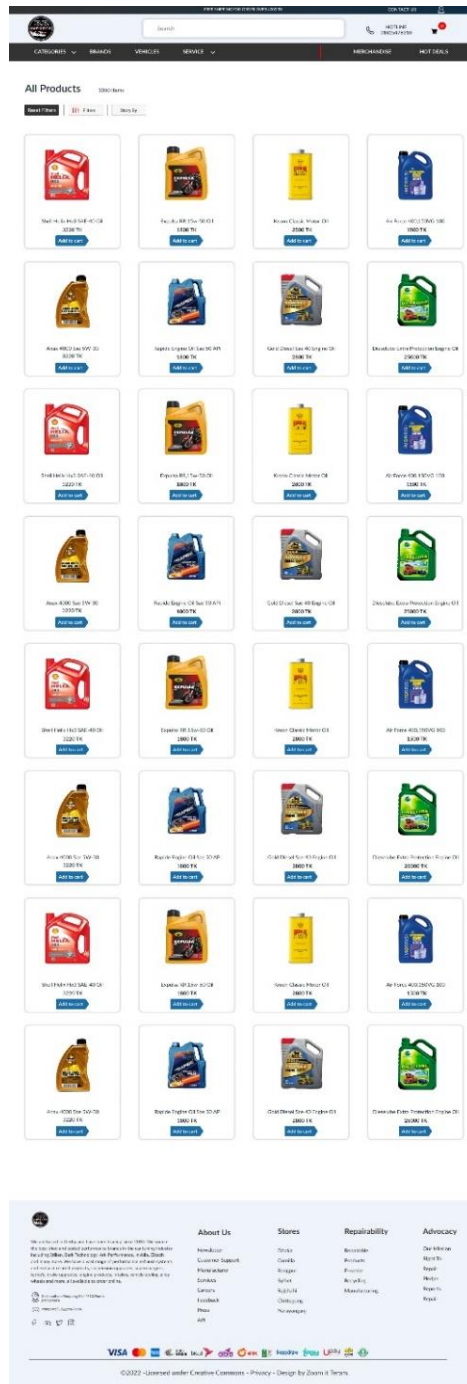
CONTACT US

Search

HOTLINE

CATEGORIES BRANDS VEHICLES SERVICE MERCHANDISE HOT DEALS

All Products 1060 Items

Reset Filters Filters Sort By

Shell Helix Hx3 SAE-40 CR
3220 TK
Add to cart

Expsilo RR 15w-50 GT
1800 TK
Add to cart

Kroon Classic Motor Oil
2800 TK
Add to cart

Air Force 400/250VG 500
1500 TK
Add to cart

Anax 4000 Sae 5W-30
3330 TK
Add to cart

Rapido Engine Oil Sae 50 API
1800 TK
Add to cart

Gold Diesel Sae 40 Engine Oil
2800 TK
Add to cart

Dieselube Extra Protection Engine Oil
25000 TK
Add to cart

Shell Helix Hx3 SAE-40 CR
3220 TK
Add to cart

Expsilo RR 15w-50 GT
1800 TK
Add to cart

Kroon Classic Motor Oil
2800 TK
Add to cart

Air Force 400/250VG 500
1500 TK
Add to cart

Anax 4000 Sae 5W-30
3330 TK
Add to cart

Rapido Engine Oil Sae 50 API
1800 TK
Add to cart

Gold Diesel Sae 40 Engine Oil
2800 TK
Add to cart

Dieselube Extra Protection Engine Oil
25000 TK
Add to cart

Shell Helix Hx3 SAE-40 CR
3220 TK
Add to cart

Expsilo RR 15w-50 GT
1800 TK
Add to cart

Kroon Classic Motor Oil
2800 TK
Add to cart

Air Force 400/250VG 500
1500 TK
Add to cart

Anax 4000 Sae 5W-30
3330 TK
Add to cart

Rapido Engine Oil Sae 50 API
1800 TK
Add to cart

Gold Diesel Sae 40 Engine Oil
2800 TK
Add to cart

Dieselube Extra Protection Engine Oil
25000 TK
Add to cart

Shell Helix Hx3 SAE-40 CR
3220 TK
Add to cart

Expsilo RR 15w-50 GT
1800 TK
Add to cart

Kroon Classic Motor Oil
2800 TK
Add to cart

Air Force 400/250VG 500
1500 TK
Add to cart

Anax 4000 Sae 5W-30
3330 TK
Add to cart

Rapido Engine Oil Sae 50 API
1800 TK
Add to cart

Gold Diesel Sae 40 Engine Oil
2800 TK
Add to cart

Dieselube Extra Protection Engine Oil
25000 TK
Add to cart

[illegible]

About Us
Newsletter
Customer Support
Manufacturer
Dealers
Careers
Feedback
Press
Gift

Stores
Dhaka
Comilla
Rangpur
Sylhet
Rajshahi
Chittagong
Narayanganj

Repairability
Recyclable
Renewals
Reuse
Recycling
Manufacturing

Advocacy
Our Mission
Rights
Repair
Reuse
Reports
Repair

VISA

©2022 - Licensed under Creative Commons - Privacy - Design by Zoom it Terms